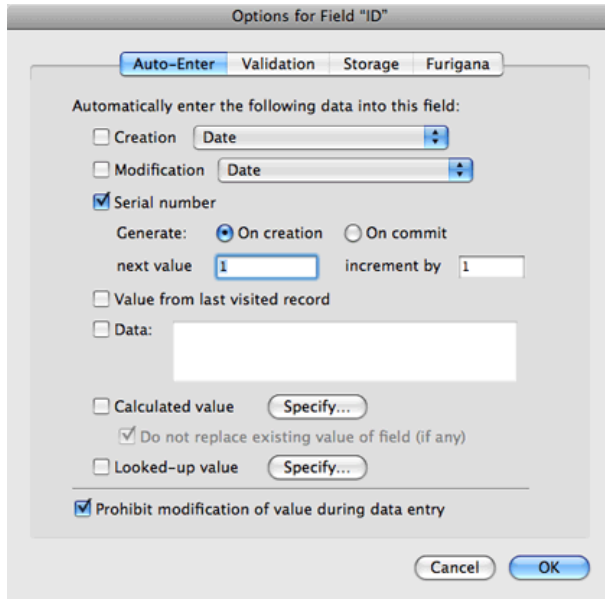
Options for Field "ID"

Auto-Enter | Validation | Storage | Furigana

Automatically enter the following data into this field:

Creation Date

Modification Date

Serial number

Generate: On creation On commit

next value 1 increment by 1

Value from last visited record

Data:

Calculated value Specify...

Do not replace existing value of field (if any)

Looked-up value Specify...

Prohibit modification of value during data entry

Cancel OK